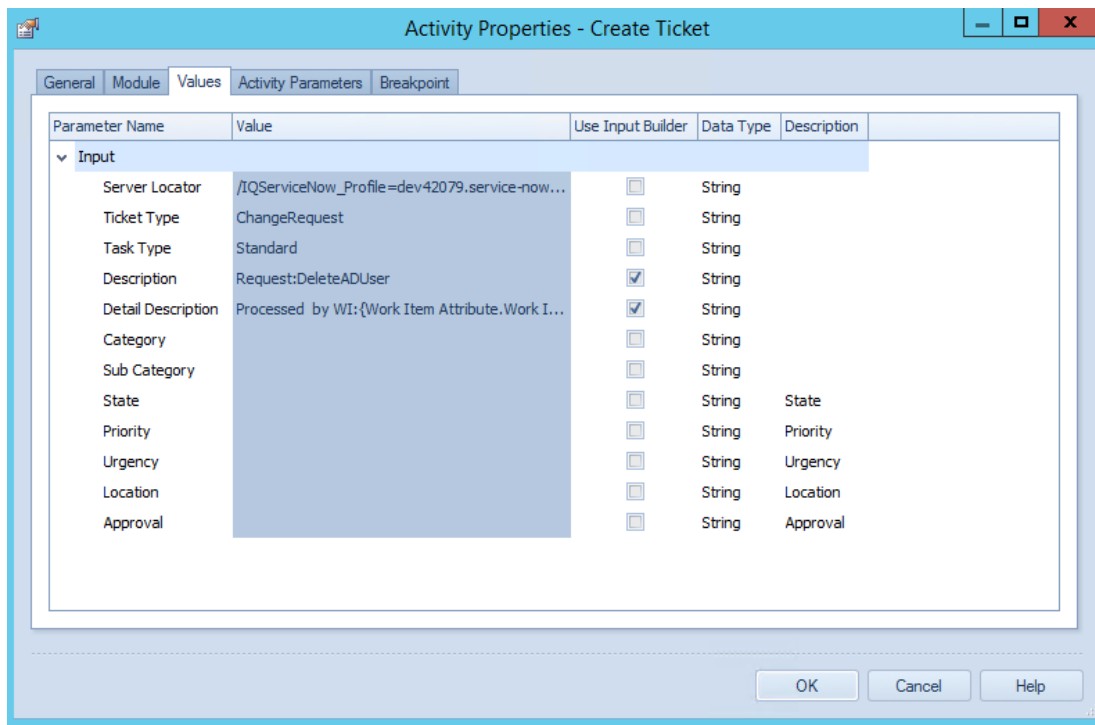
Activity Properties - Create Ticket

General | Module | Values | Activity Parameters | Breakpoint

| Parameter Name | Value | Use Input Builder | Data Type | Description |
|---|---|---|---|---|
| Input | | | | |
| Server Locator | /IQServiceNow_Profile=dev42079.service-now... | ☐ | String | |
| Ticket Type | ChangeRequest | ☐ | String | |
| Task Type | Standard | ☐ | String | |
| Description | Request:DeleteADUser | ☑ | String | |
| Detail Description | Processed by WI:{Work Item Attribute.Work I... | ☑ | String | |
| Category | | ☐ | String | |
| Sub Category | | ☐ | String | |
| State | | ☐ | String | State |
| Priority | | ☐ | String | Priority |
| Urgency | | ☐ | String | Urgency |
| Location | | ☐ | String | Location |
| Approval | | ☐ | String | Approval |

OK | Cancel | Help